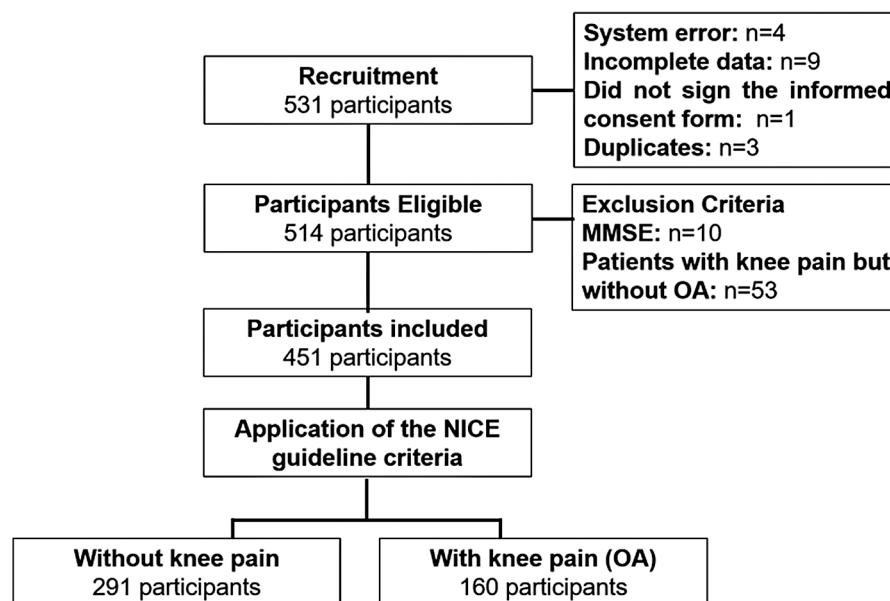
Recruitment
531 participants

System error: n=4
Incomplete data: n=9
Did not sign the informed consent form: n=1
Duplicates: n=3

Participants Eligible
514 participants

Exclusion Criteria
MMSE: n=10
Patients with knee pain but without OA: n=53

Participants included
451 participants

Application of the NICE guideline criteria

Without knee pain
291 participants

With knee pain (OA)
160 participants